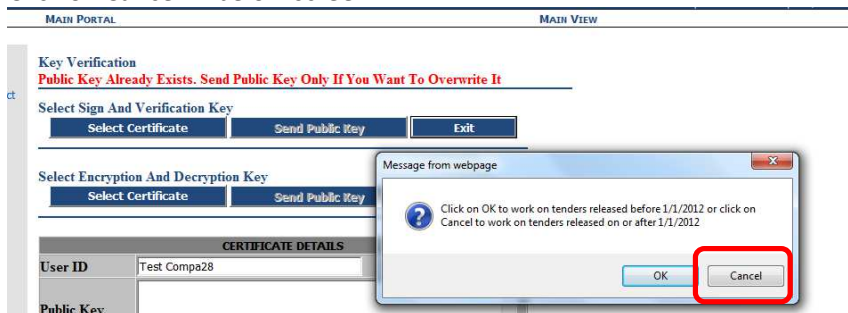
Main Portal

Main View

ct

Key Verification
Public Key Already Exists. Send Public Key Only If You Want To Overwrite It

Select Sign And Verification Key

Select Certificate

Send Public Key

Exit

Select Encryption And Decryption Key

Select Certificate

Send Public Key

| CERTIFICATE DETAILS | |
|---|---|
| User ID | Test Compa28 |
| Public Key | |

Message from webpage

Click on OK to work on tenders released before 1/1/2012 or click on Cancel to work on tenders released on or after 1/1/2012

OK

Cancel